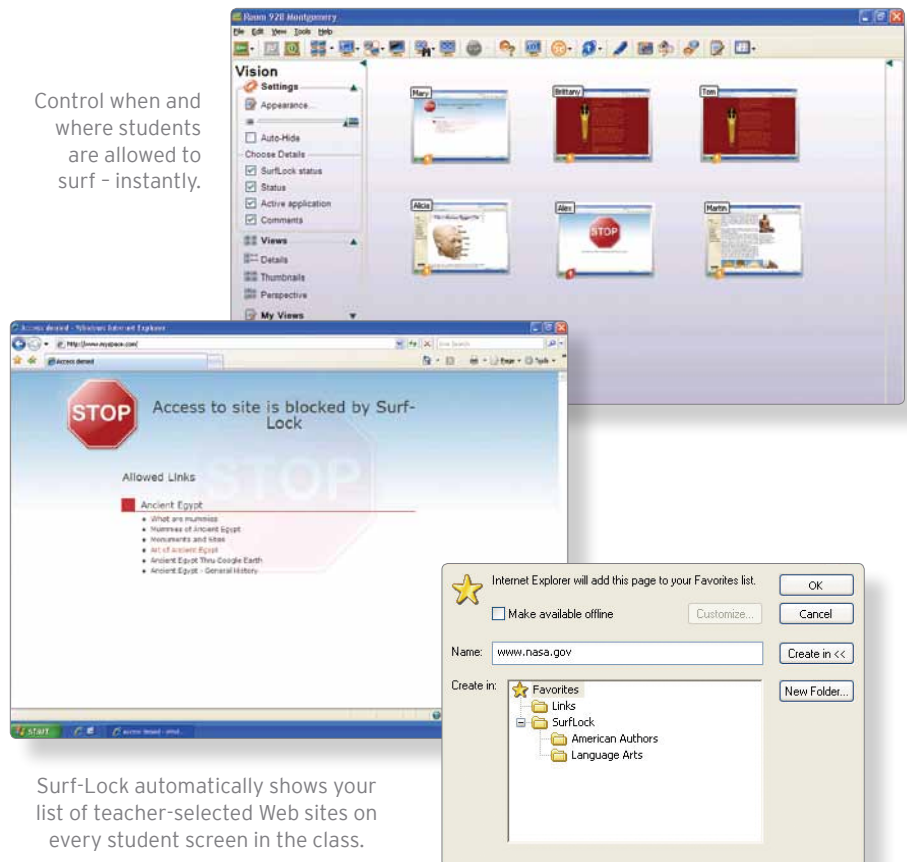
Control when and where students are allowed to surf – instantly.

Room 920 Montgomery
File Edit View Tools Help

Vision
Settings
Appearance...
Auto-Hide
Choose Details
SurfLock status
Status
Active application
Comments
Views
Details
Thumbnails
Perspective
My Views

Mary
Brittany
Tom
Alicia
Alex
STOP
Martin

Access denied - Windows Internet Explorer
http://www.myspace.com/
Access denied

STOP
Access to site is blocked by Surf-Lock

Allowed Links

Ancient Egypt
• What are mummies
• Mummies of Ancient Egypt
• Monuments and sites
• Art of Ancient Egypt
• Ancient Egypt Thru Google Earth
• Ancient Egypt - General History

start

Internet Explorer will add this page to your Favorites list.
OK
Make available offline
Customize...
Cancel
Name: www.nasa.gov
Create in <<
Create in:
Favorites
Links
SurfLock
American Authors
Language Arts
New Folder...

Surf-Lock automatically shows your list of teacher-selected Web sites on every student screen in the class.